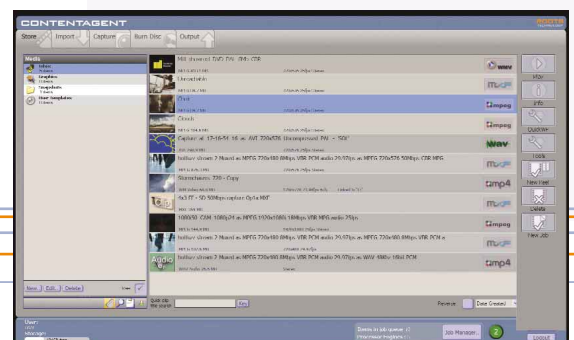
CONTENTAGENT

Store | Import | Capture | Burn Disc | Output

Media
Inbox
Graphics
Snapshots
User Templates

MXF discovered DVD PAL 4MS CDR
Unreadable
Clock
Clock
Capture at 17-16-54 16 as AVI 720x576 Uncompressed PAL - 50i
hotbar stream 2 Huard as MPEG 720x576 50Mbps VBR PCM audio 29.97fps as MPEG 720x576 50Mbps CBR MPEG
Stonechasers 720 - Copy
0x3 IT - SD 50Mbps capture Op1a MXF
1080/50 CAM 1080p24 as MPEG 1920x1080 50Mbps VBR MPEG audio 25fps
hotbar stream 2 Huard as MPEG 720x480 8Mbps VBR PCM audio 29.97fps as MPEG 720x480 8Mbps VBR PCM a
hotbar stream 2 Huard as MPEG 720x480 8Mbps VBR PCM audio 29.97fps as WAV 48kHz 16bit PCM

Play
Info
Quickfix
Tools
New Hotf
Delete
New Job

New | Edit | Delete

Reverse | Date Created

Job Manager
2
Logout